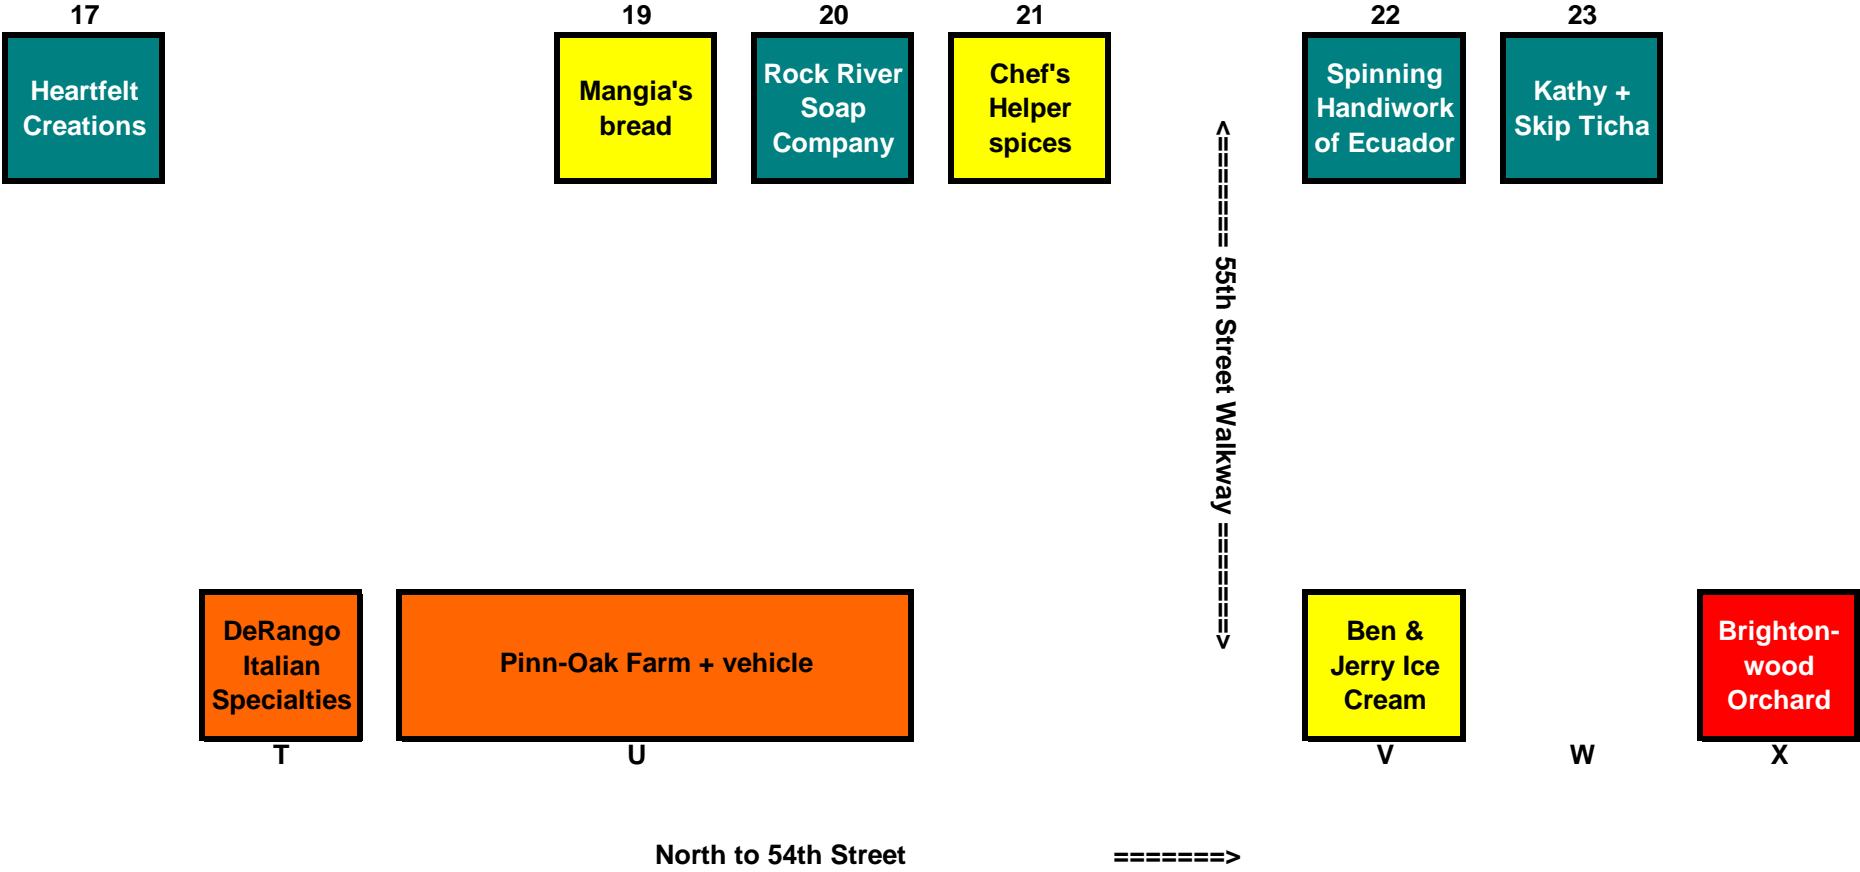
17

Heartfelt Creations

19

Mangia's bread

20

Rock River Soap Company

21

Chef's Helper spices

22

Spinning Handiwork of Ecuador

23

Kathy + Skip Ticha

<======= 55th Street Walkway =======>

DeRango Italian Specialties

T

Pinn-Oak Farm + vehicle

U

Ben & Jerry Ice Cream

V

W

Brighton-wood Orchard

X

North to 54th Street =======>